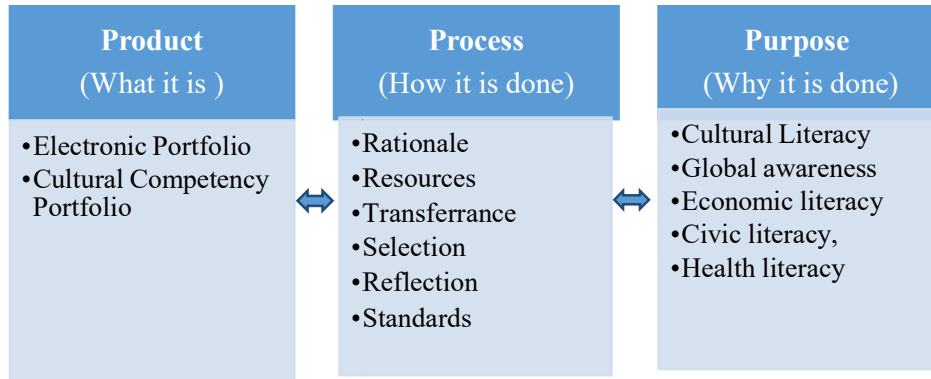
Product
(What it is )

•Electronic Portfolio
•Cultural Competency Portfolio

Process
(How it is done)

•Rationale
•Resources
•Transferrance
•Selection
•Reflection
•Standards

Purpose
(Why it is done)

•Cultural Literacy
•Global awareness
•Economic literacy
•Civic literacy,
•Health literacy